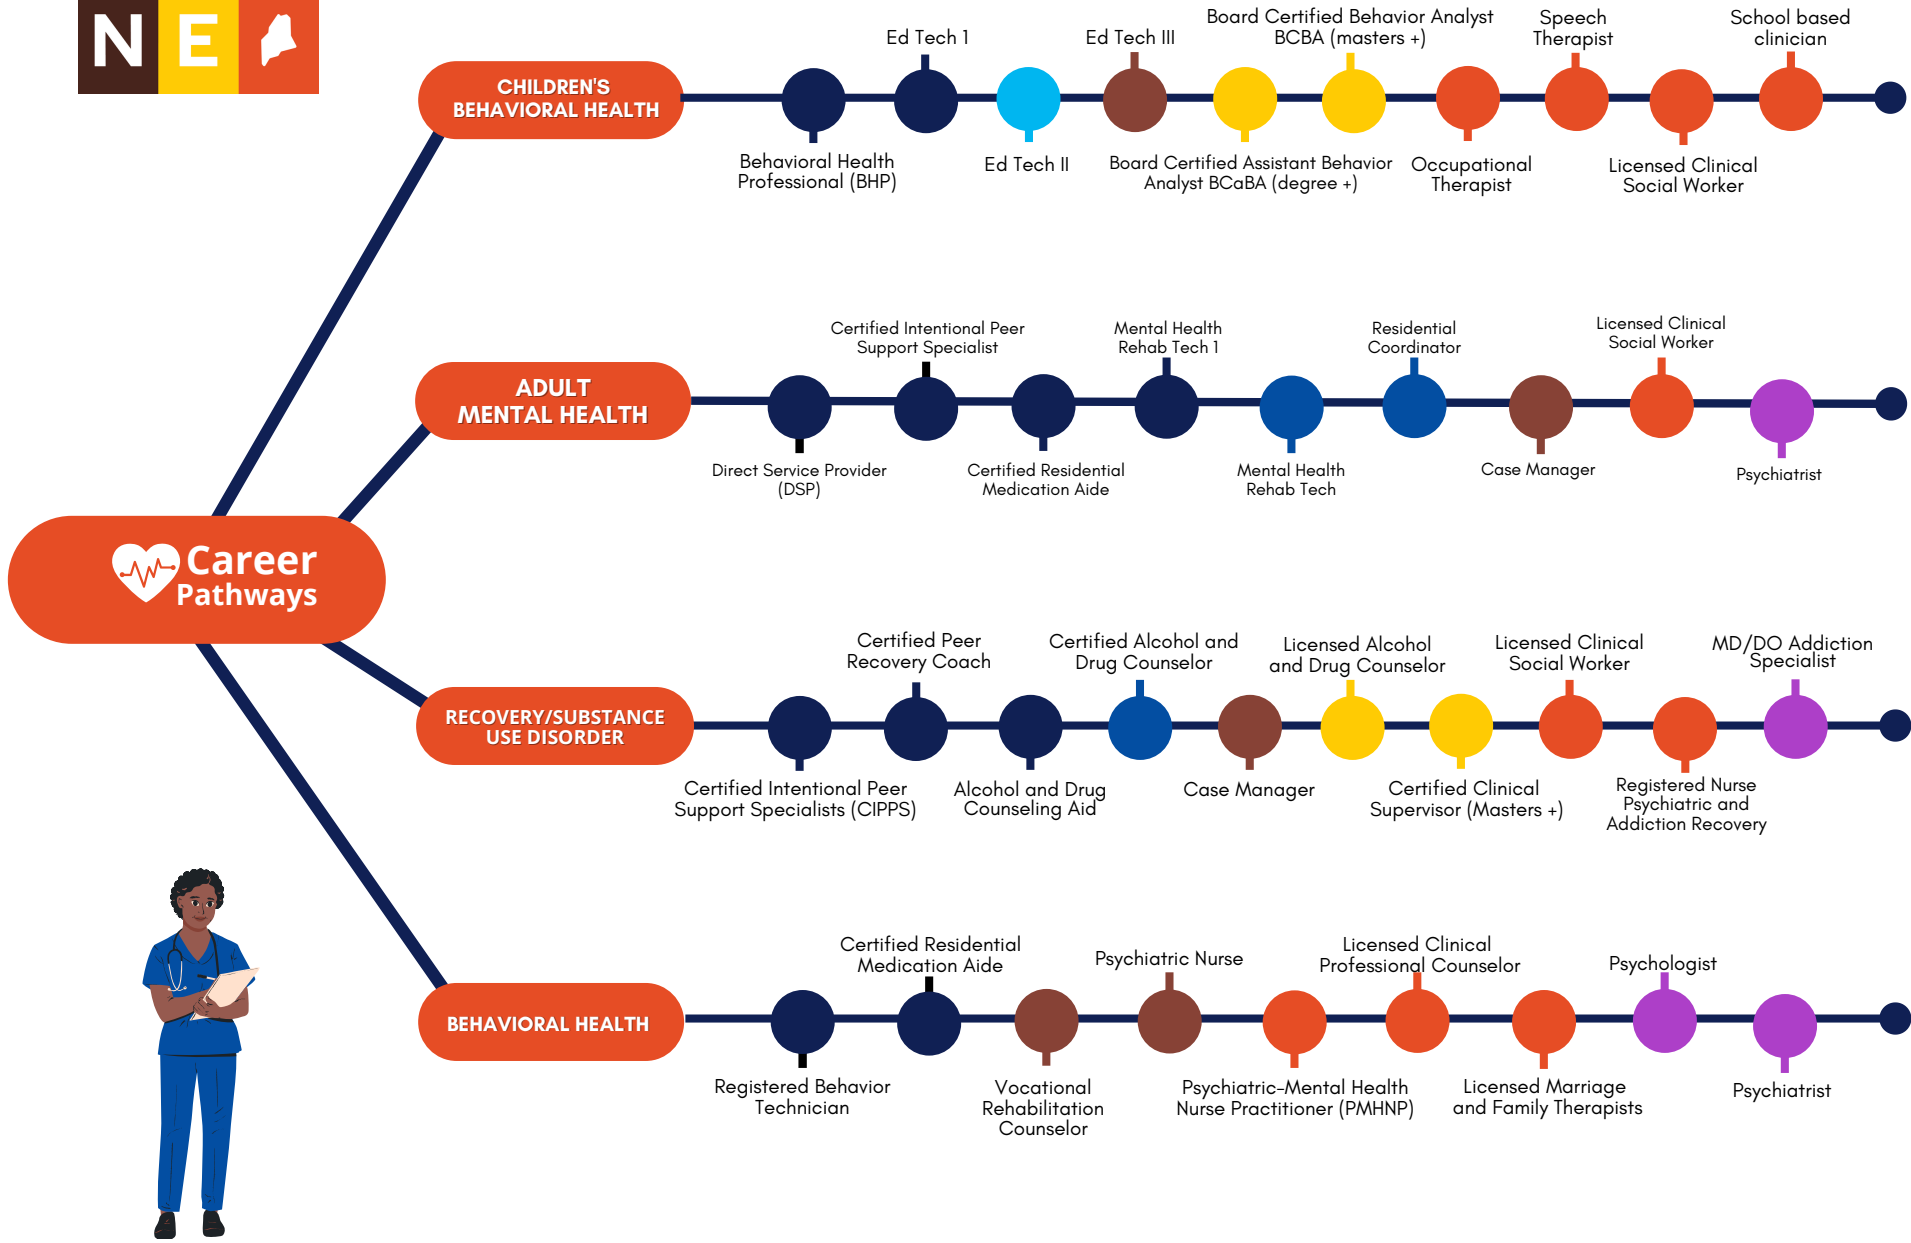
N E

Career Pathways

CHILDREN'S BEHAVIORAL HEALTH

Ed Tech 1
Ed Tech III
Board Certified Behavior Analyst BCBA (masters +)
Speech Therapist
School based clinician

Behavioral Health Professional (BHP)
Ed Tech II
Board Certified Assistant Behavior Analyst BCaBA (degree +)
Occupational Therapist
Licensed Clinical Social Worker

ADULT MENTAL HEALTH

Certified Intentional Peer Support Specialist
Mental Health Rehab Tech 1
Residential Coordinator
Licensed Clinical Social Worker

Direct Service Provider (DSP)
Certified Residential Medication Aide
Mental Health Rehab Tech
Case Manager
Psychiatrist

RECOVERY/SUBSTANCE USE DISORDER

Certified Peer Recovery Coach
Certified Alcohol and Drug Counselor
Licensed Alcohol and Drug Counselor
Licensed Clinical Social Worker
MD/DO Addiction Specialist

Certified Intentional Peer Support Specialists (CIPPS)
Alcohol and Drug Counseling Aid
Case Manager
Certified Clinical Supervisor (Masters +)
Registered Nurse Psychiatric and Addiction Recovery

BEHAVIORAL HEALTH

Certified Residential Medication Aide
Psychiatric Nurse
Licensed Clinical Professional Counselor
Psychologist

Registered Behavior Technician
Vocational Rehabilitation Counselor
Psychiatric-Mental Health Nurse Practitioner (PMHNP)
Licensed Marriage and Family Therapists
Psychiatrist